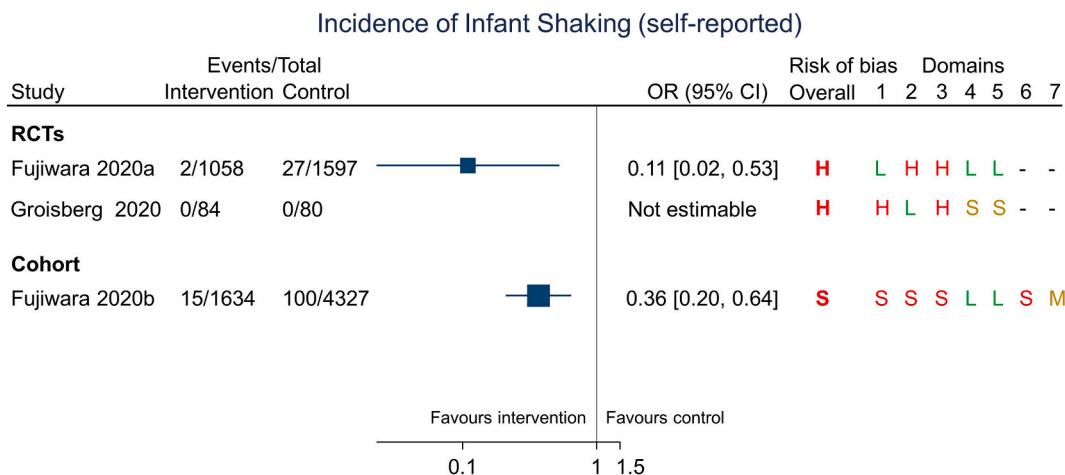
Incidence of Infant Shaking (self-reported)

| Study | Events/Total Intervention | Control | OR (95% CI) | Risk of bias Overall | Domains 1 | 2 | 3 | 4 | 5 | 6 | 7 |
|---|---|---|---|---|---|---|---|---|---|---|---|
| **RCTs** | | | | | | | | | | | |
| Fujiwara 2020a | 2/1058 | 27/1597 | 0.11 [0.02, 0.53] | H | L | H | H | L | L | - | - |
| Groisberg 2020 | 0/84 | 0/80 | Not estimable | H | H | L | H | S | S | - | - |
| **Cohort** | | | | | | | | | | | |
| Fujiwara 2020b | 15/1634 | 100/4327 | 0.36 [0.20, 0.64] | S | S | S | S | L | L | S | M |

Favours intervention | Favours control

0.1 1 1.5